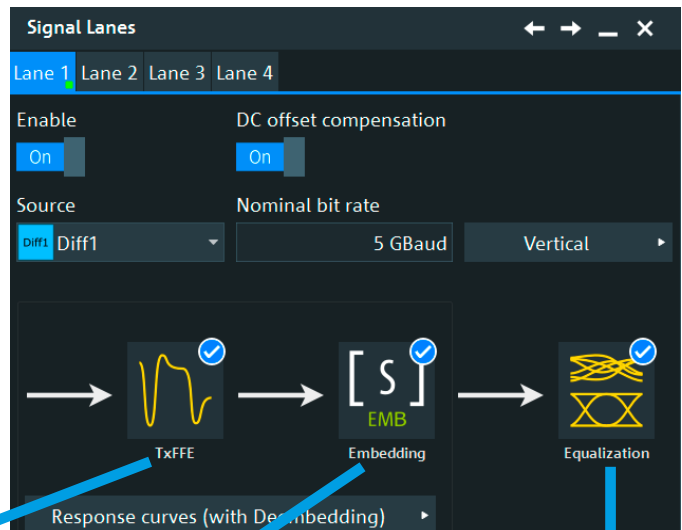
Signal Lanes

Lane 1 Lane 2 Lane 3 Lane 4

Enable
On

DC offset compensation
On

Source
Diff1 Diff1

Nominal bit rate
5 GBaud

Vertical

[ S ]
EMB

TxFFE

Embedding

Equalization

Response curves (with De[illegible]embedding)